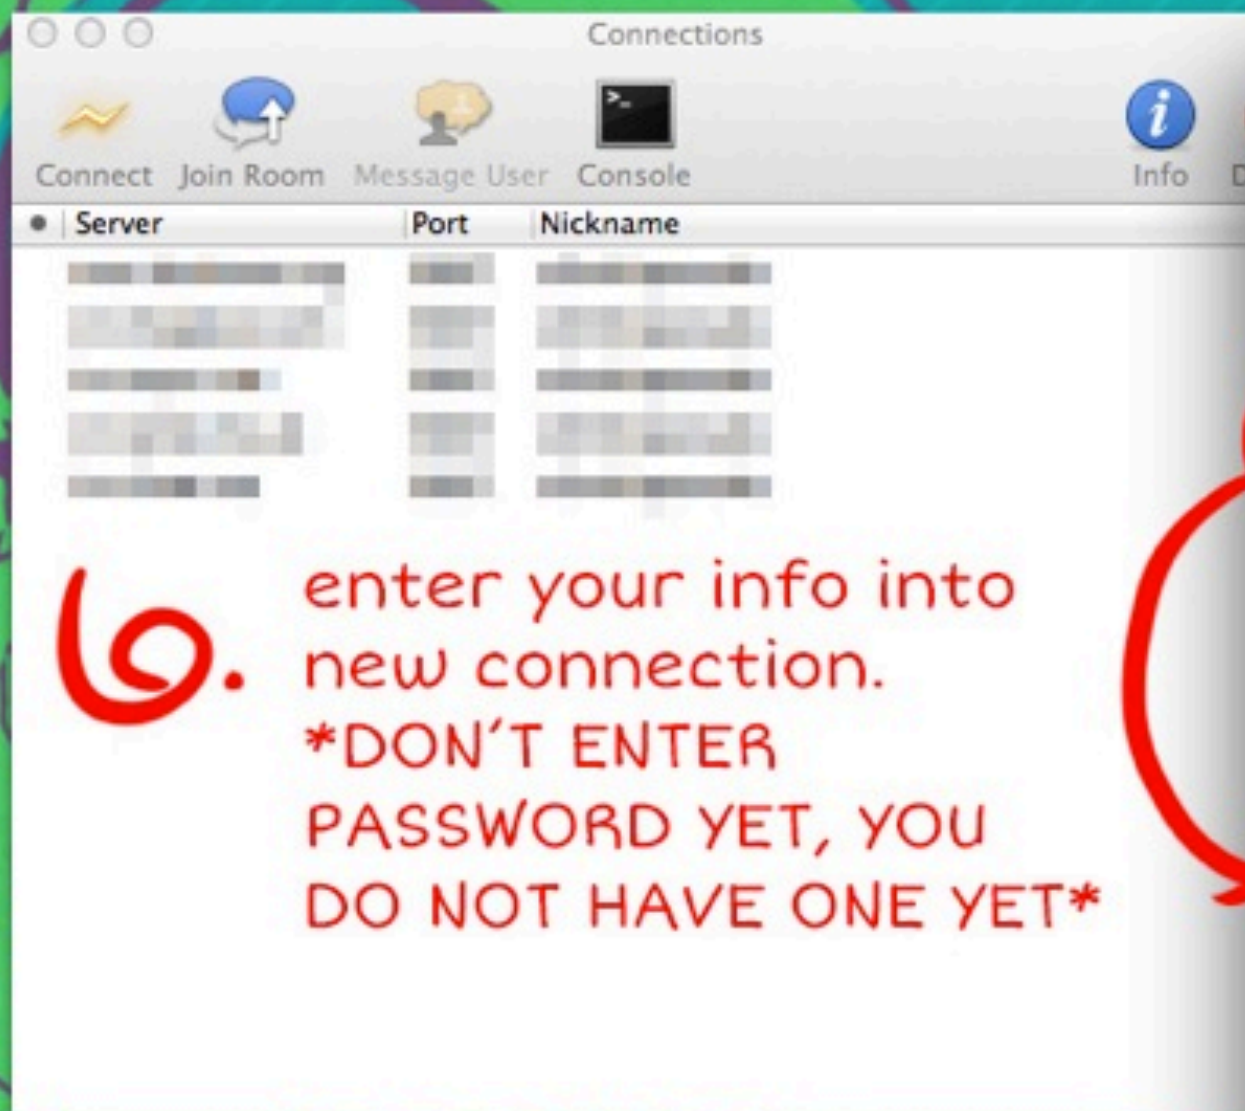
Connections

Connect Join Room Message User Console Info

| Server | Port | Nickname |
|---|---|---|
| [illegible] | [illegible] | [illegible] |
| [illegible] | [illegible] | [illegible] |
| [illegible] | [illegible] | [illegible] |
| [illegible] | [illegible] | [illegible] |
| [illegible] | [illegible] | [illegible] |

6. enter your info into new connection. *DON'T ENTER PASSWORD YET, YOU DO NOT HAVE ONE YET*